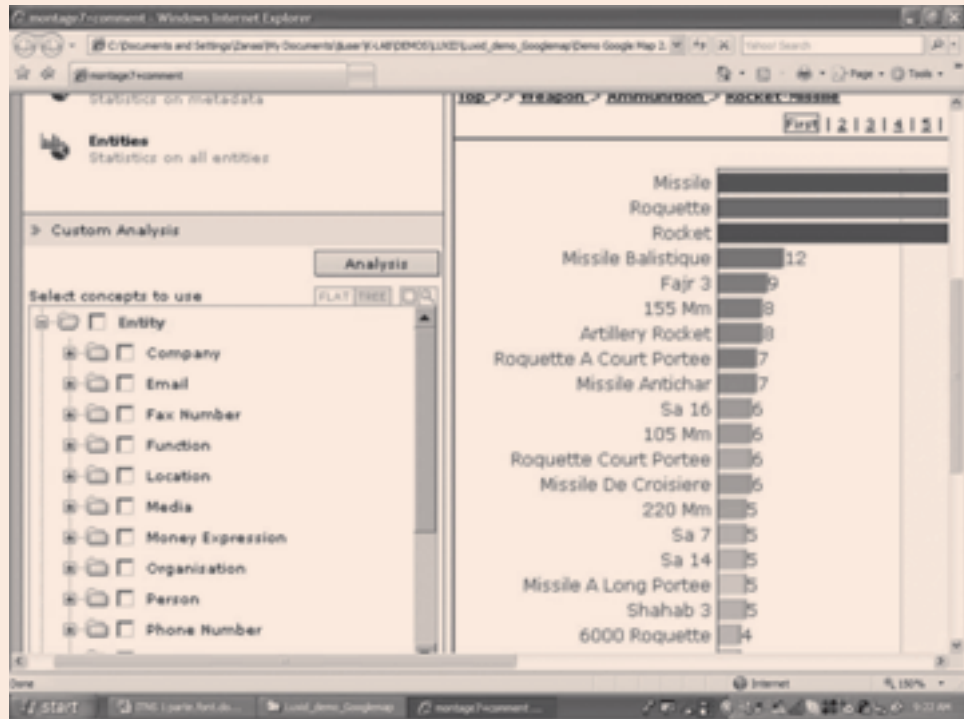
montage7-comment - Windows Internet Explorer

C:\Documents and Settings\Zanes\My Documents\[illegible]\LAB\DEMOS\LUXID\Luxid_demo_Googlemap\Demo Google Map 2.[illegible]

Yahoo! Search

montage7-comment

Page · Tools ·

Statistics on metadata

Entities
Statistics on all entities

> Custom Analysis

Analysis

Select concepts to use

FLAT TREE

Entity
Company
Email
Fax Number
Function
Location
Media
Money Expression
Organisation
Person
Phone Number

Top >> Weapon > Ammunition > Rocket Missile

First | 2 | 3 | 4 | 5 |

Missile
Roquette
Rocket
Missile Balistique 12
Fajr 3 9
155 Mm 8
Artillery Rocket 8
Roquette A Court Portee 7
Missile Antichar 7
Sa 16 6
105 Mm 6
Roquette Court Portee 6
Missile De Croisiere 6
220 Mm 5
Sa 7 5
Sa 14 5
Missile A Long Portee 5
Shahab 3 5
6000 Roquette 4

Done

Internet

150%

start

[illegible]

Luxid_demo_Googlemap

montage7-comment ...

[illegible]